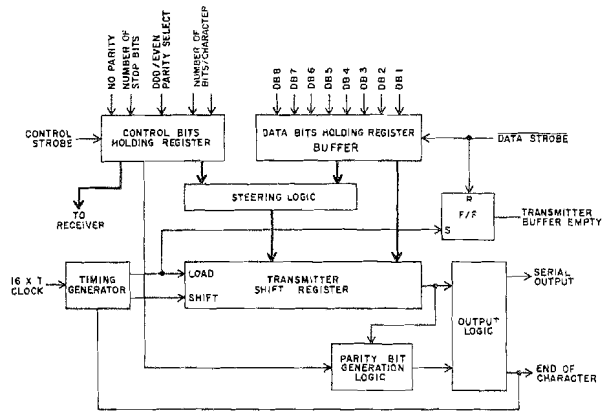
NO PARITY
NUMBER OF STOP BITS
ODD/EVEN PARITY SELECT
NUMBER OF BITS/CHARACTER
DB8
DB7
DB6
DB5
DB4
DB3
DB2
DB1
CONTROL STROBE
CONTROL BITS HOLDING REGISTER
DATA BITS HOLDING REGISTER BUFFER
$\overline{\text{DATA STROBE}}$
STEERING LOGIC
R
F/F
S
TRANSMITTER BUFFER EMPTY
TO RECEIVER
16 X T CLOCK
TIMING GENERATOR
LOAD
SHIFT
TRANSMITTER SHIFT REGISTER
OUTPUT LOGIC
SERIAL OUTPUT
PARITY BIT GENERATION LOGIC
END OF CHARACTER